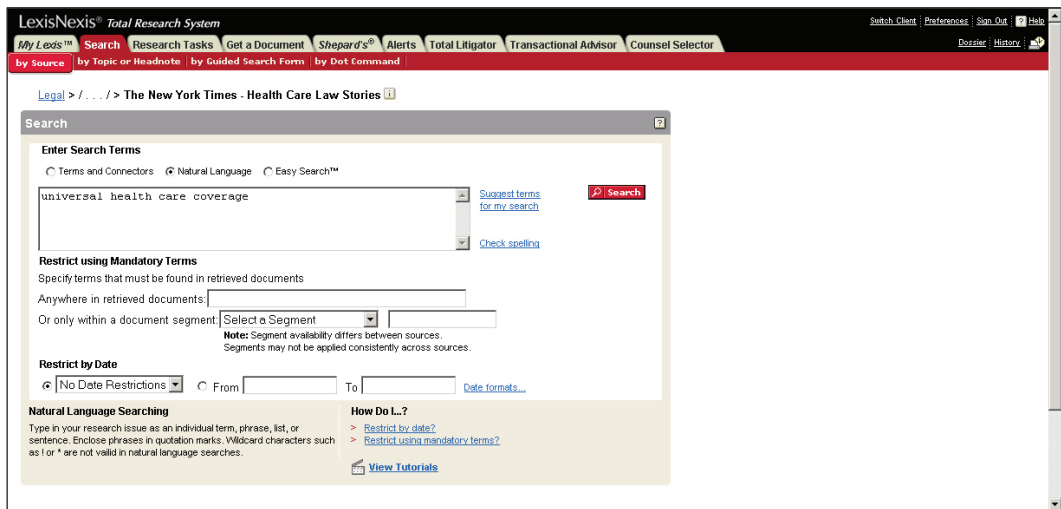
LexisNexis® Total Research System

Switch Client | Preferences | Sign Out | ? Help

My Lexis™ Search Research Tasks Get a Document Shepard's® Alerts Total Litigator Transactional Advisor Counsel Selector

Dossier | History

by Source | by Topic or Headnote | by Guided Search Form | by Dot Command

Legal > / . . . / > The New York Times - Health Care Law Stories

Search

Enter Search Terms

Terms and Connectors Natural Language Easy Search™

universal health care coverage

Suggest terms for my search

Search

Check spelling

Restrict using Mandatory Terms

Specify terms that must be found in retrieved documents

Anywhere in retrieved documents:

Or only within a document segment: Select a Segment

Note: Segment availability differs between sources. Segments may not be applied consistently across sources.

Restrict by Date

No Date Restrictions From To Date formats...

Natural Language Searching

Type in your research issue as an individual term, phrase, list, or sentence. Enclose phrases in quotation marks. Wildcard characters such as ! or * are not vailid in natural language searches.

How Do I...?

> Restrict by date?
> Restrict using mandatory terms?

View Tutorials